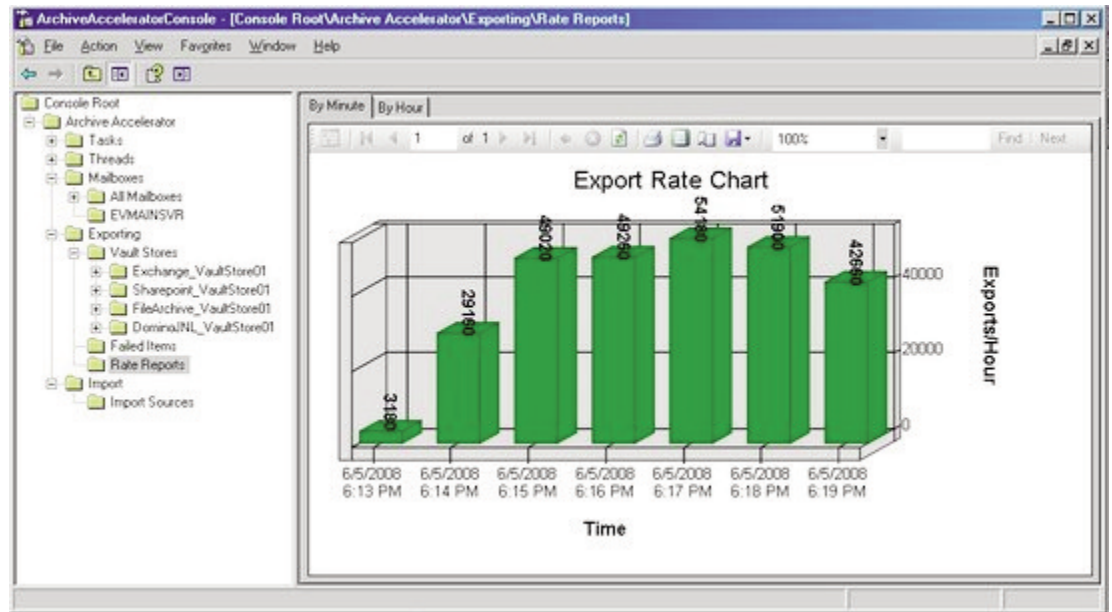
ArchiveAcceleratorConsole - [Console Root\Archive Accelerator\Exporting\Rate Reports]

File Action View Favorites Window Help

Console Root
Archive Accelerator
Tasks
Threads
Mailboxes
All Mailboxes
EVMAINSVR
Exporting
Vault Stores
Exchange_VaultStore01
Sharepoint_VaultStore01
FileArchive_VaultStore01
DominoJNL_VaultStore01
Failed Items
Rate Reports
Import
Import Sources

By Minute | By Hour

1 of 1 100% Find | Next

Export Rate Chart

3180
29160
49020
49260
54180
51900
42660

40000
20000
0

Exports/Hour

6/5/2008 6:13 PM
6/5/2008 6:14 PM
6/5/2008 6:15 PM
6/5/2008 6:16 PM
6/5/2008 6:17 PM
6/5/2008 6:18 PM
6/5/2008 6:19 PM

Time